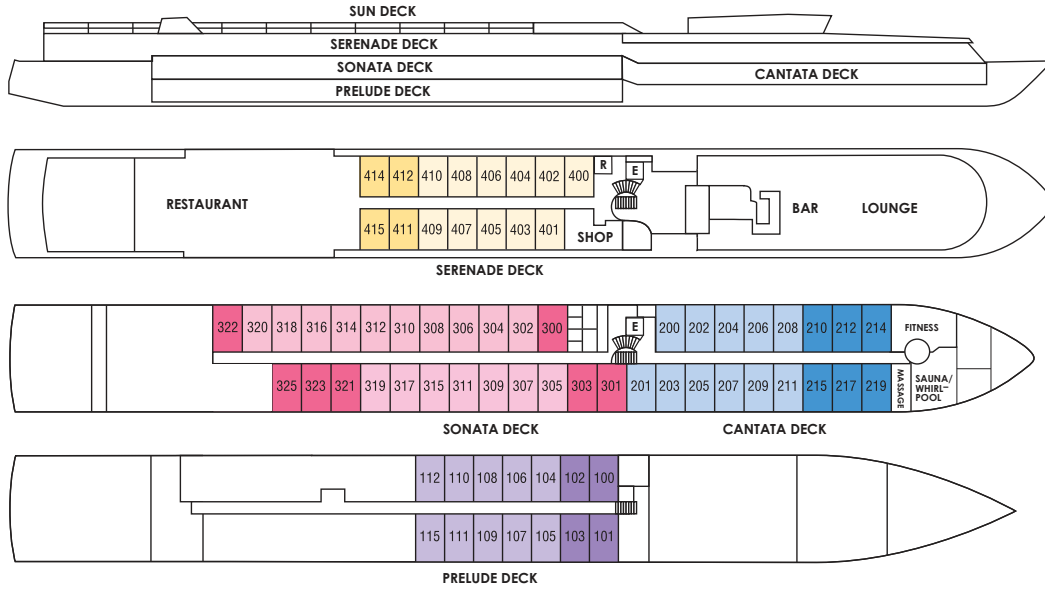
SUN DECK
SERENADE DECK
SONATA DECK
CANTATA DECK
PRELUDE DECK

RESTAURANT
414 412 410 408 406 404 402 400 R E
415 411 409 407 405 403 401 SHOP
BAR LOUNGE
SERENADE DECK

322 320 318 316 314 312 310 308 306 304 302 300 E 200 202 204 206 208 210 212 214 FITNESS
325 323 321 319 317 315 311 309 307 305 303 301 201 203 205 207 209 211 215 217 219 MASSAGE SAUNA/ WHIRL-POOL
SONATA DECK
CANTATA DECK

112 110 108 106 104 102 100
115 111 109 107 105 103 101
PRELUDE DECK